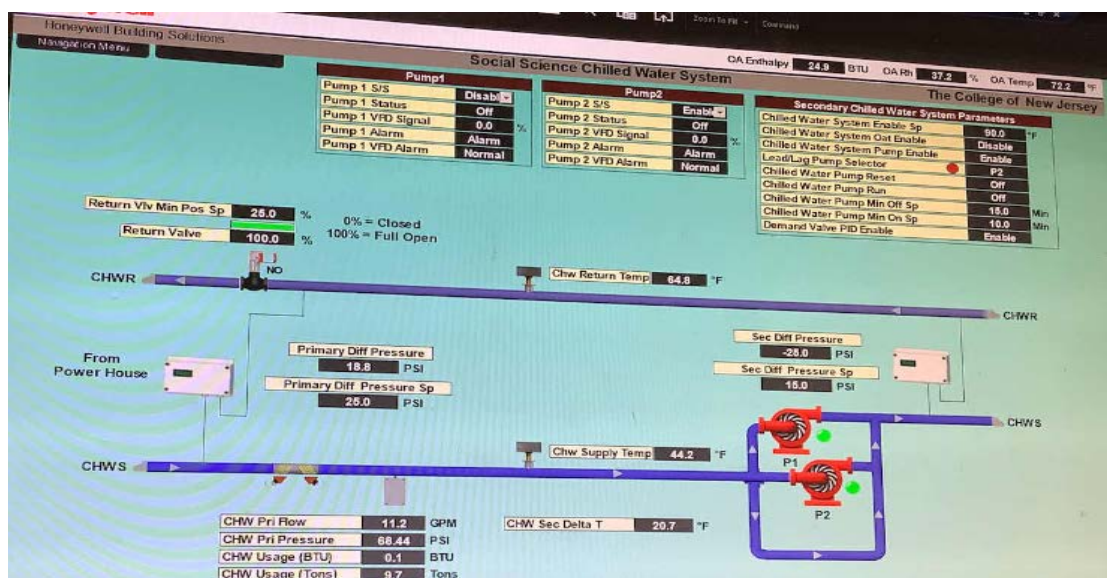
Honeywell Building Solutions

Navigation Menu

Zoom To Fit

Command

Social Science Chilled Water System

OA Enthalpy 24.9 BTU OA Rh 37.2 % OA Temp 72.2 °F

The College of New Jersey

| Pump1 | |
|---|---|
| Pump 1 S/S | Disabl |
| Pump 1 Status | Off |
| Pump 1 VFD Signal | 0.0 % |
| Pump 1 Alarm | Alarm |
| Pump 1 VFD Alarm | Normal |

| Pump2 | |
|---|---|
| Pump 2 S/S | Enable |
| Pump 2 Status | Off |
| Pump 2 VFD Signal | 0.0 % |
| Pump 2 Alarm | Alarm |
| Pump 2 VFD Alarm | Normal |

| Secondary Chilled Water System Parameters | |
|---|---|
| Chilled Water System Enable Sp | 99.0 °F |
| Chilled Water System Oat Enable | Disable |
| Chilled Water System Pump Enable | Enable |
| Lead/Lag Pump Selector | P2 |
| Chilled Water Pump Reset | Off |
| Chilled Water Pump Run | Off |
| Chilled Water Pump Min Off Sp | 15.0 Min |
| Chilled Water Pump Min On Sp | 10.0 Min |
| Demand Valve PID Enable | Enable |

Return Vlv Min Pos Sp 25.0 %

Return Valve 100.0 %

0% = Closed
100% = Full Open

NO

CHWR

Chw Return Temp 64.8 °F

CHWR

From Power House

Primary Diff Pressure 18.8 PSI

Primary Diff Pressure Sp 25.0 PSI

Sec Diff Pressure -28.0 PSI

Sec Diff Pressure Sp 15.0 PSI

CHWS

Chw Supply Temp 44.2 °F

CHWS

P1

P2

CHW Pri Flow 11.2 GPM

CHW Pri Pressure 68.44 PSI

CHW Usage (BTU) 0.1 BTU

CHW Usage (Tons) 9.7 Tons

CHW Sec Delta T 20.7 °F